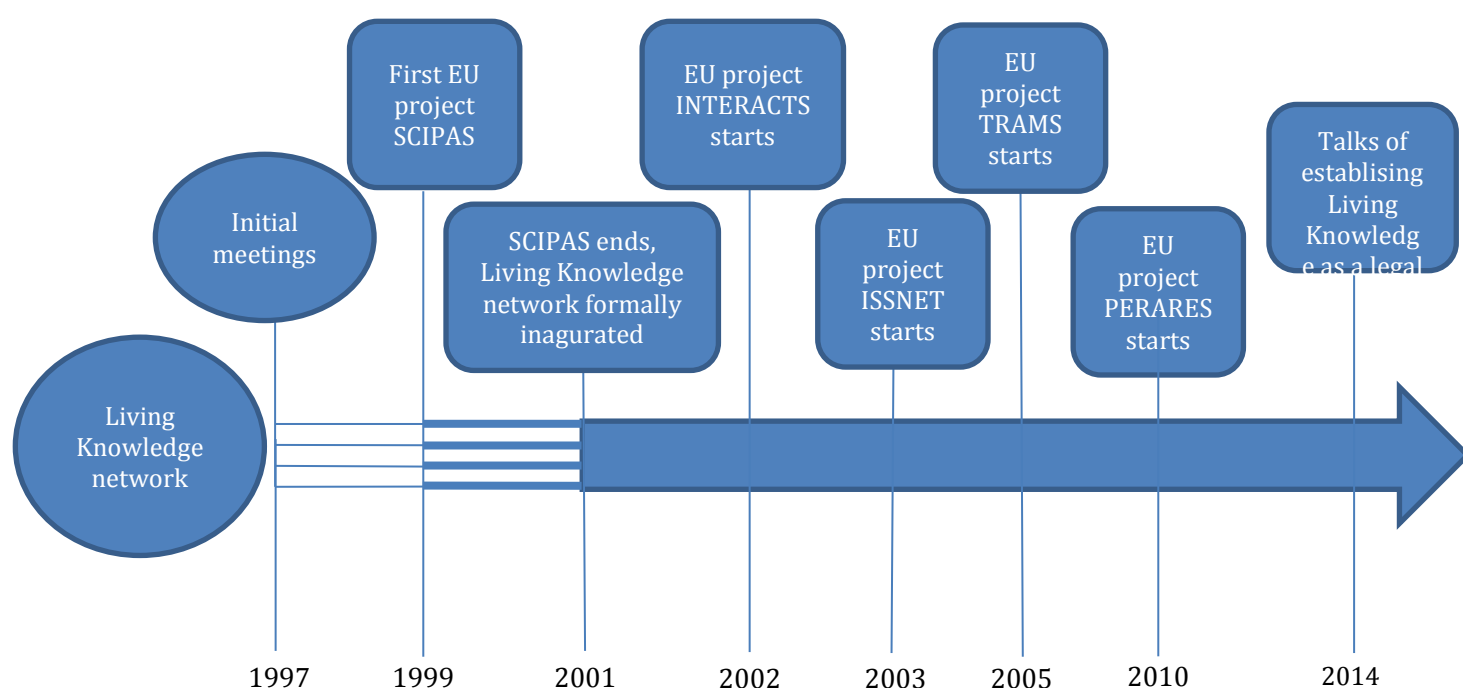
First EU project SCIPAS

EU project INTERACTS starts

EU project TRAMS starts

Talks of establising Living Knowledge as a legal

Initial meetings

SCIPAS ends, Living Knowledge network formally inagurated

EU project ISSNET starts

EU project PERARES starts

Living Knowledge network

1997 1999 2001 2002 2003 2005 2010 2014